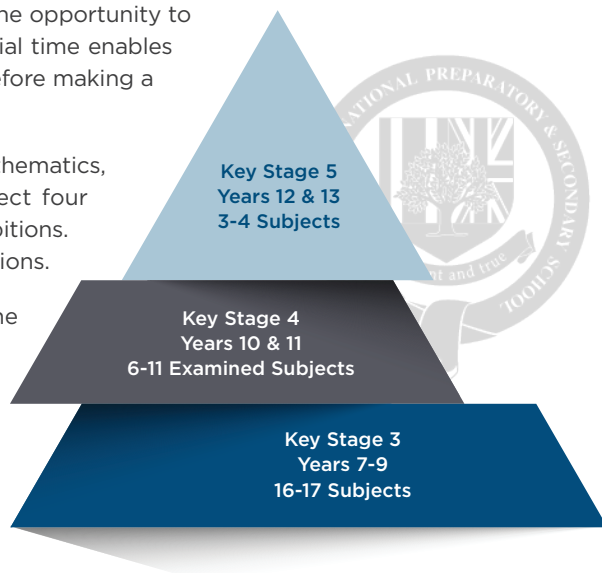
he opportunity to
ial time enables
efore making a

hematics,
ect four
bitions.
ions.

he

Key Stage 5
Years 12 & 13
3-4 Subjects

Key Stage 4
Years 10 & 11
6-11 Examined Subjects

Key Stage 3
Years 7-9
16-17 Subjects

ATIONAL PREPARATORY & SECONDARY SCHOOL
nt and true